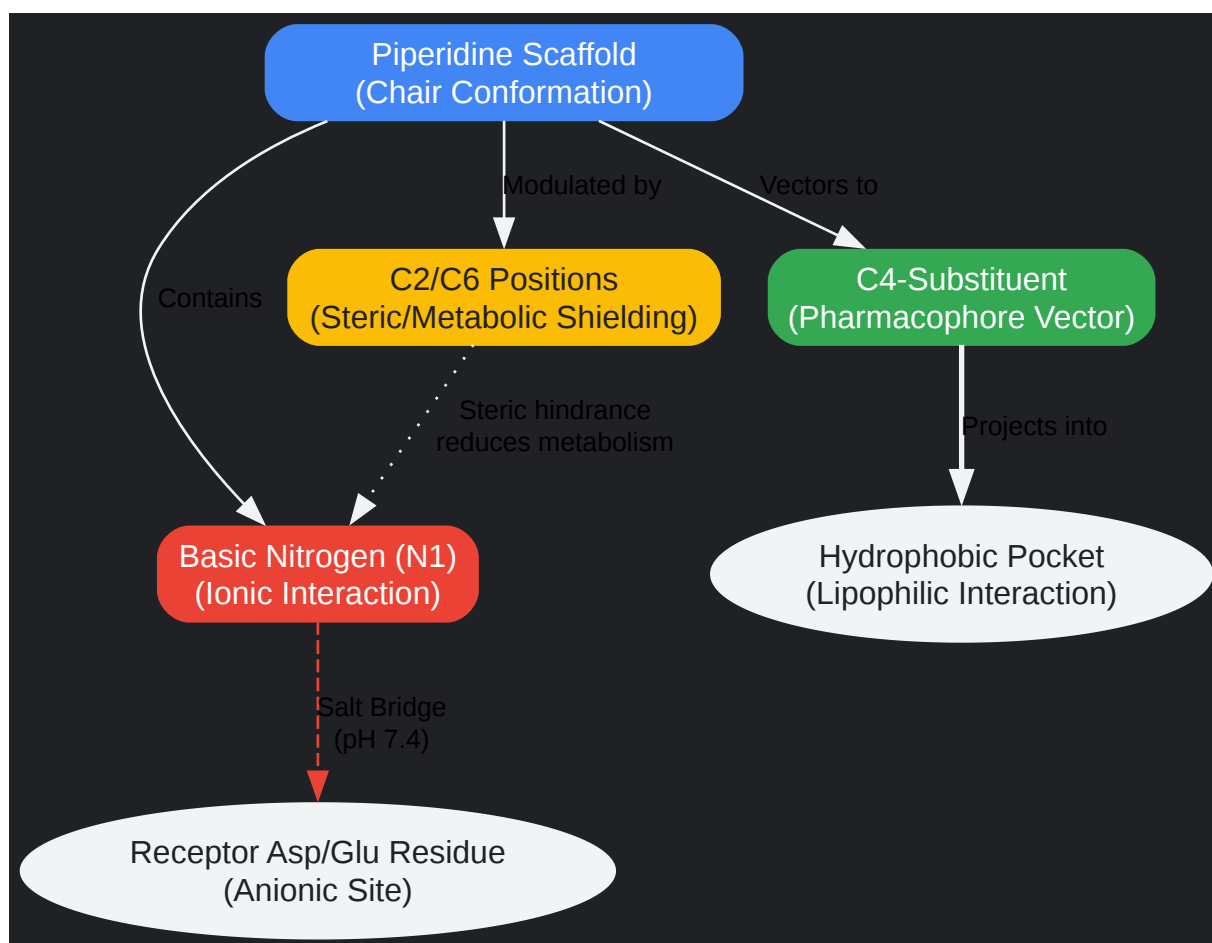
Piperidine Scaffold
(Chair Conformation)

Modulated by

Vectors to

Contains

C2/C6 Positions
(Steric/Metabolic Shielding)

C4-Substituent
(Pharmacophore Vector)

Steric hindrance
reduces metabolism

Projects into

Basic Nitrogen (N1)
(Ionic Interaction)

Hydrophobic Pocket
(Lipophilic Interaction)

Salt Bridge
(pH 7.4)

Receptor Asp/Glu Residue
(Anionic Site)